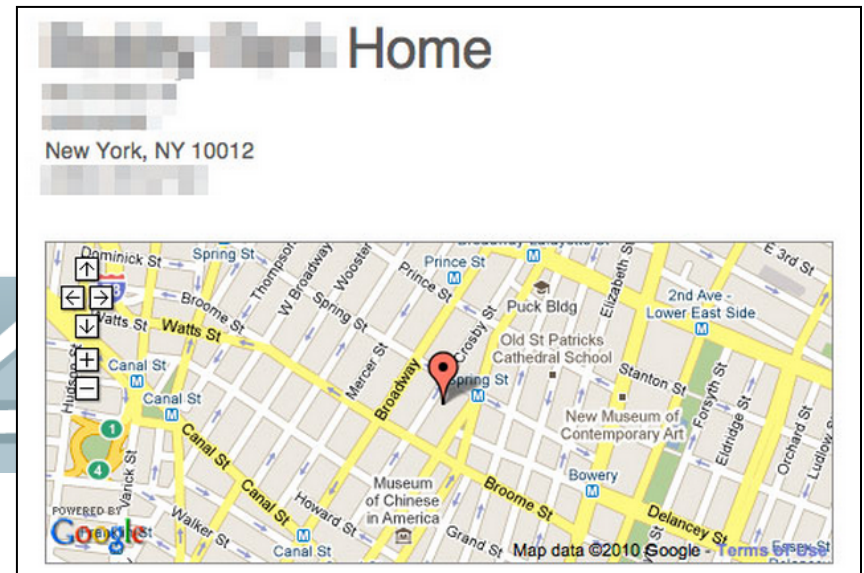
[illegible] Home
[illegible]
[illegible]
New York, NY 10012
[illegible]

Dominick St
Spring St
Thompson St
W Broadway
Wooster St
Prince St
Broadway
Lafayette St
Elizabeth St
E 3rd St
Broome St
Spring St
Prince St
Puck Bldg
2nd Ave - Lower East Side
Watts St
Watts St
Crosby St
Old St Patricks Cathedral School
Canal St
Mercer St
Broadway
Spring St
Stanton St
Hudson St
Canal St
Forsyth St
New Museum of Contemporary Art
Eldridge St
Orchard St
Ludlow St
Canal St
Canal St
Bowery
Varick St
Museum of Chinese in America
Broome St
Walker St
Howard St
Canal St
Grand St
Delancey St
POWERED BY
Google
Map data ©2010 Google - Terms of Use